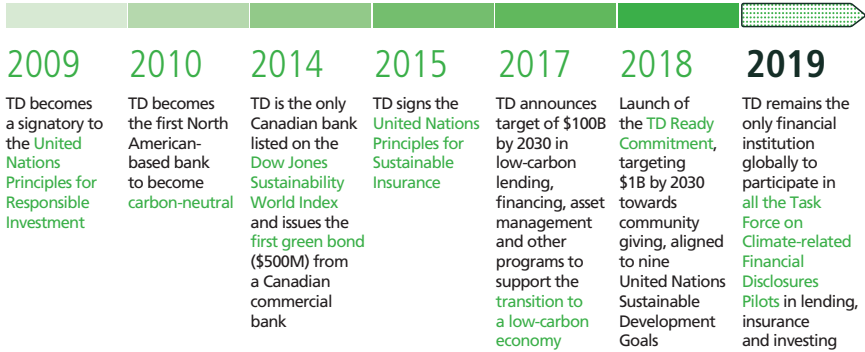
2009

TD becomes a signatory to the United Nations Principles for Responsible Investment

2010

TD becomes the first North American-based bank to become carbon-neutral

2014

TD is the only Canadian bank listed on the Dow Jones Sustainability World Index and issues the first green bond ($500M) from a Canadian commercial bank

2015

TD signs the United Nations Principles for Sustainable Insurance

2017

TD announces target of $100B by 2030 in low-carbon lending, financing, asset management and other programs to support the transition to a low-carbon economy

2018

Launch of the TD Ready Commitment, targeting $1B by 2030 towards community giving, aligned to nine United Nations Sustainable Development Goals

2019

TD remains the only financial institution globally to participate in all the Task Force on Climate-related Financial Disclosures Pilots in lending, insurance and investing